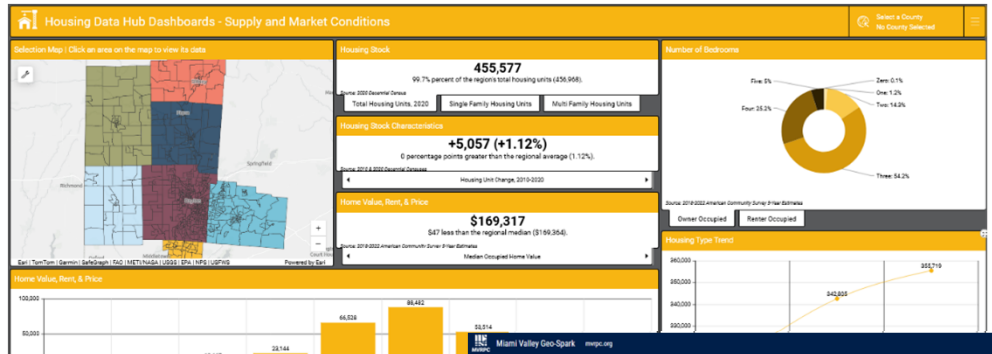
Housing Data Hub Dashboards - Supply and Market Conditions

Select a County
No County Selected

Selection Map | Click an area on the map to view its data

Springfield

Richmond

Esri | TomTom | Garmin | SafeGraph | FAO | METI/NASA | USGS | EPA | NPS | USFWS

Powered by Esri

Housing Stock

455,577

99.7% percent of the region's total housing units (456,968).

Source: 2020 Decennial Census

Total Housing Units, 2020

Single Family Housing Units

Multi Family Housing Units

Housing Stock Characteristics

+5,057 (+1.12%)

0 percentage points greater than the regional average (1.12%).

Source: 2010 & 2020 Decennial Censuses

Housing Unit Change, 2010-2020

Home Value, Rent, & Price

$169,317

$47 less than the regional median ($169,364).

Source: 2018-2022 American Community Survey 5-Year Estimates

Median Occupied Home Value

Number of Bedrooms

Five: 5%

Zero: 0.1%

One: 1.2%

Two: 14.3%

Four: 25.3%

Three: 54.2%

Source: 2018-2022 American Community Survey 5-Year Estimates

Owner Occupied

Renter Occupied

Housing Type Trend

360,000

355,719

350,000

342,805

340,000

330,000

Home Value, Rent, & Price

100,000

50,000

23,144

66,528

88,462

53,014

MVRPC

Miami Valley Geo-Spark

mvrpc.org